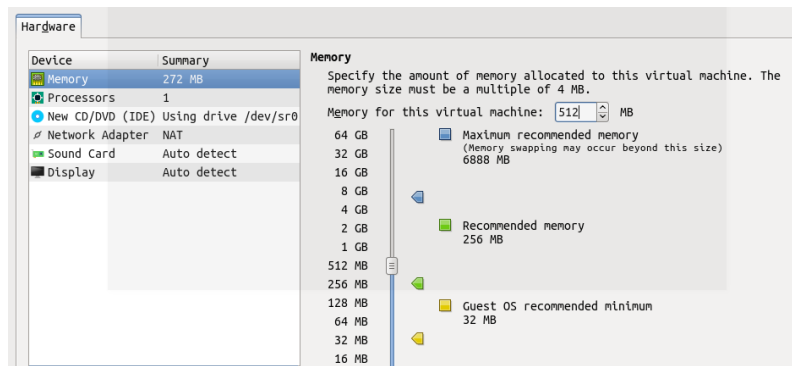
Hardware

| Device | Summary |
|---|---|
| Memory | 272 MB |
| Processors | 1 |
| New CD/DVD (IDE) | Using drive /dev/sr0 |
| Network Adapter | NAT |
| Sound Card | Auto detect |
| Display | Auto detect |

Memory

Specify the amount of memory allocated to this virtual machine. The memory size must be a multiple of 4 MB.

Memory for this virtual machine: 512 MB

64 GB
32 GB
16 GB
8 GB
4 GB
2 GB
1 GB
512 MB
256 MB
128 MB
64 MB
32 MB
16 MB

Maximum recommended memory
(Memory swapping may occur beyond this size)
6888 MB

Recommended memory
256 MB

Guest OS recommended minimum
32 MB